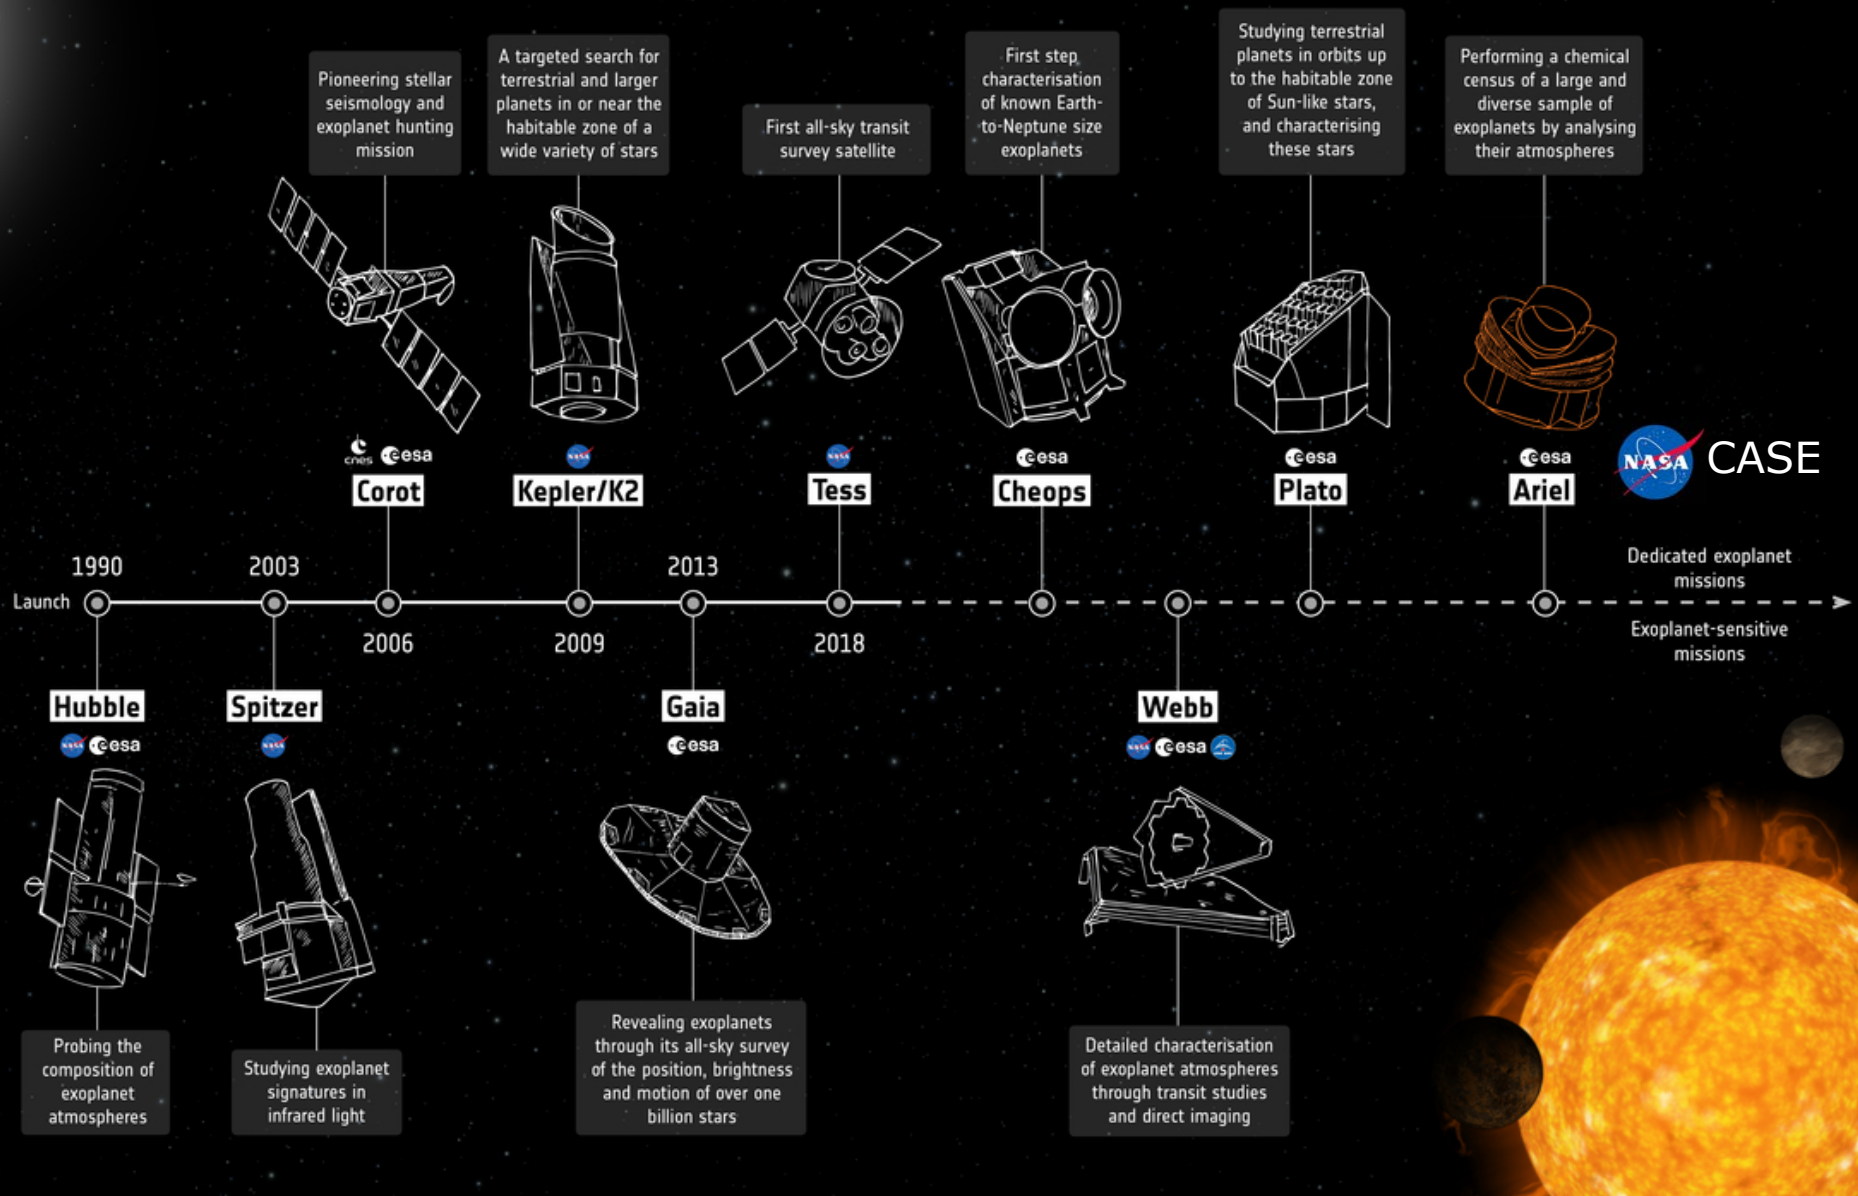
Pioneering stellar seismology and exoplanet hunting mission

A targeted search for terrestrial and larger planets in or near the habitable zone of a wide variety of stars

First all-sky transit survey satellite

First step characterisation of known Earth-to-Neptune size exoplanets

Studying terrestrial planets in orbits up to the habitable zone of Sun-like stars, and characterising these stars

Performing a chemical census of a large and diverse sample of exoplanets by analysing their atmospheres

cnes esa
Corot

NASA
Kepler/K2

NASA
Tess

esa
Cheops

esa
Plato

esa
Ariel

NASA CASE

Dedicated exoplanet missions

Launch

1990

2003

2006

2009

2013

2018

Exoplanet-sensitive missions

Hubble
NASA esa

Spitzer
NASA

Gaia
esa

Webb
NASA esa

Probing the composition of exoplanet atmospheres

Studying exoplanet signatures in infrared light

Revealing exoplanets through its all-sky survey of the position, brightness and motion of over one billion stars

Detailed characterisation of exoplanet atmospheres through transit studies and direct imaging